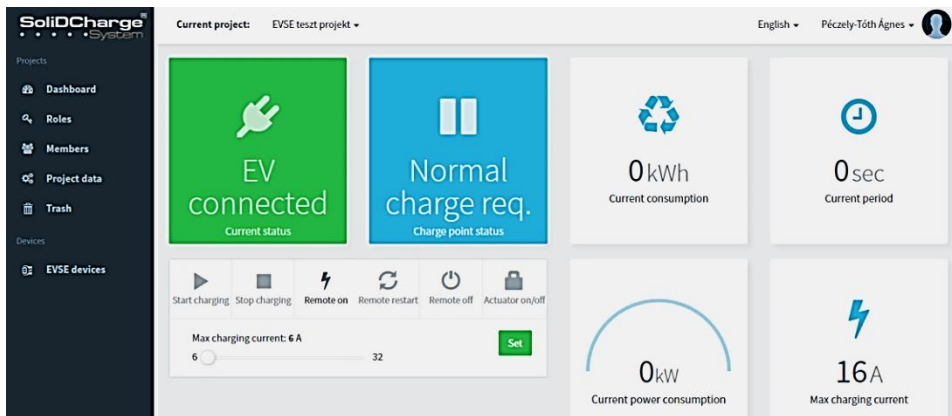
SoliDCharge® System

Projects
Dashboard
Roles
Members
Project data
Trash
Devices
EVSE devices

Current project: EVSE teszt projekt

English
Péczely-Tóth Ágnes

EV connected
Current status

Normal charge req.
Charge point status

0 kWh
Current consumption

0 sec
Current period

Start charging
Stop charging
Remote on
Remote restart
Remote off
Actuator on/off

Max charging current: 6 A
6
32
Set

0 kW
Current power consumption

16 A
Max charging current